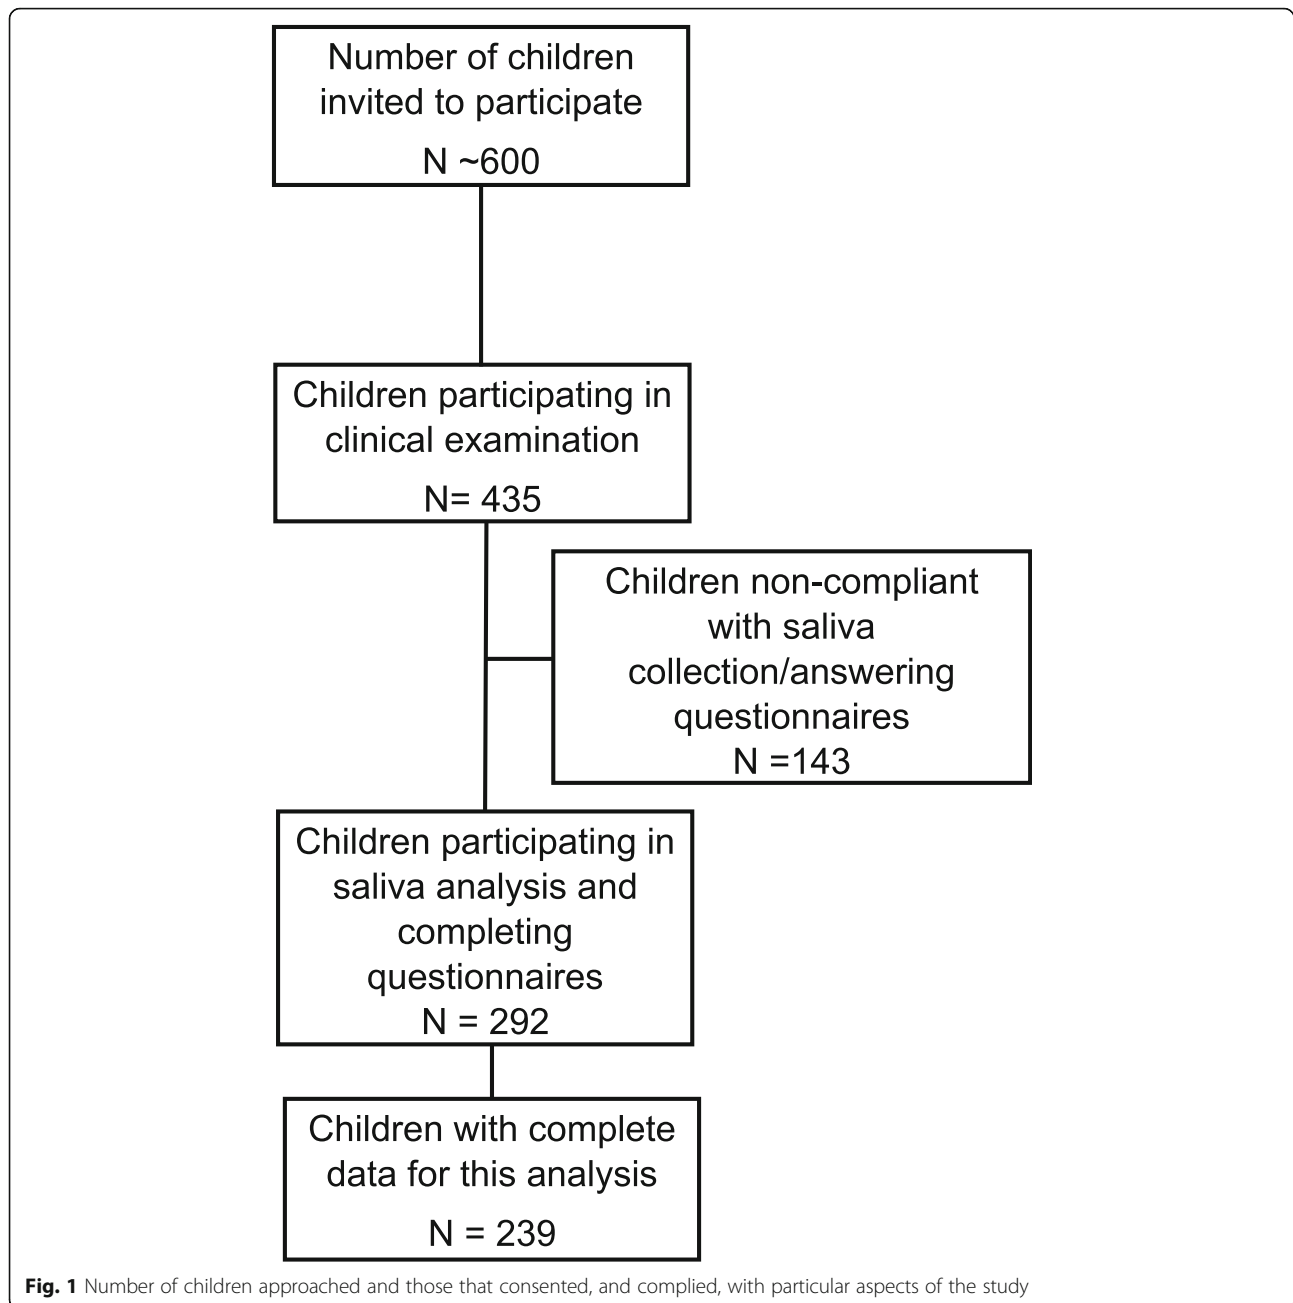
Number of children invited to participate

N ~600

Children participating in clinical examination

N= 435

Children non-compliant with saliva collection/answering questionnaires
N =143

Children participating in saliva analysis and completing questionnaires
N = 292

Children with complete data for this analysis

N = 239

**Fig. 1** Number of children approached and those that consented, and complied, with particular aspects of the study